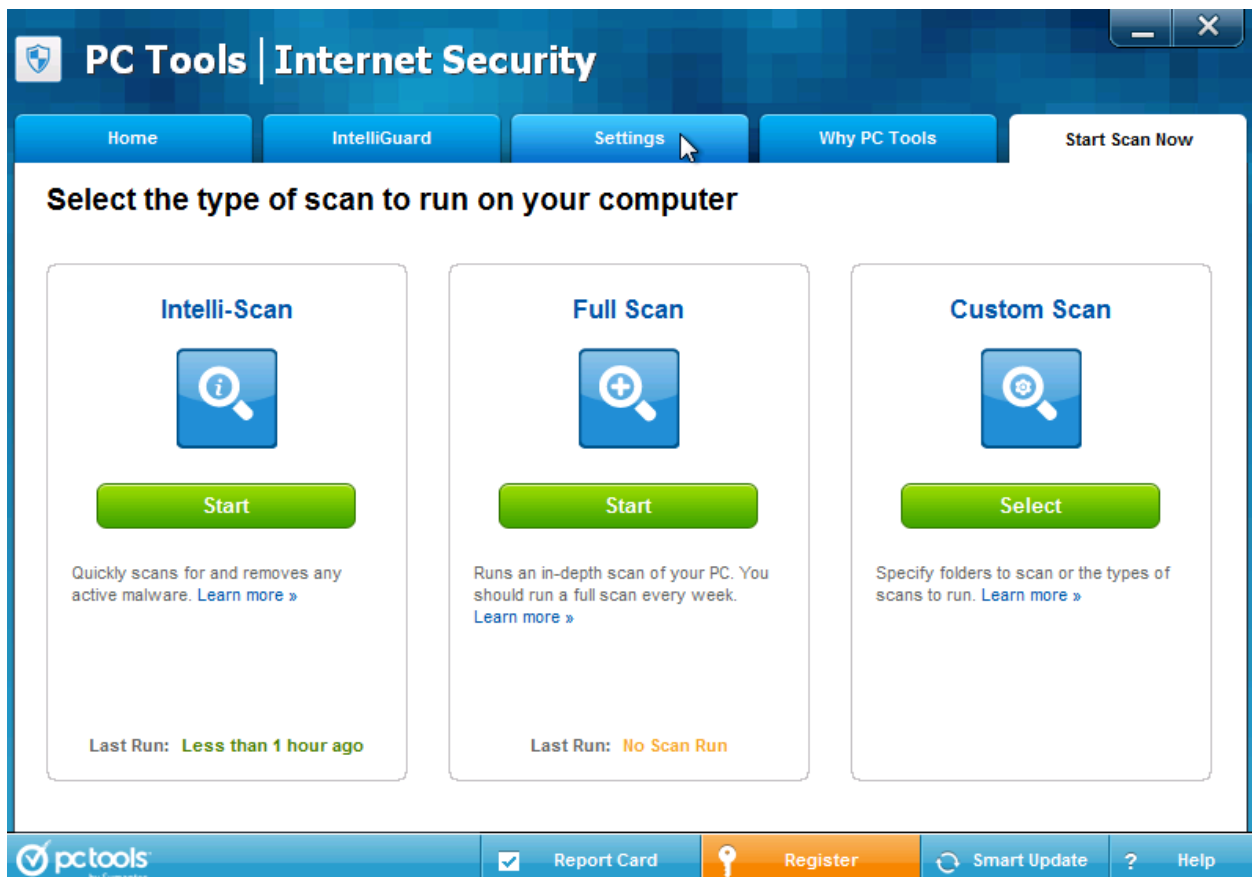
PC Tools | Internet Security

Home
IntelliGuard
Settings
Why PC Tools
Start Scan Now

Select the type of scan to run on your computer

Intelli-Scan

Start

Quickly scans for and removes any active malware. Learn more »

Last Run: Less than 1 hour ago

Full Scan

Start

Runs an in-depth scan of your PC. You should run a full scan every week. Learn more »

Last Run: No Scan Run

Custom Scan

Select

Specify folders to scan or the types of scans to run. Learn more »

pctools by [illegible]

Report Card
Register
Smart Update
?
Help